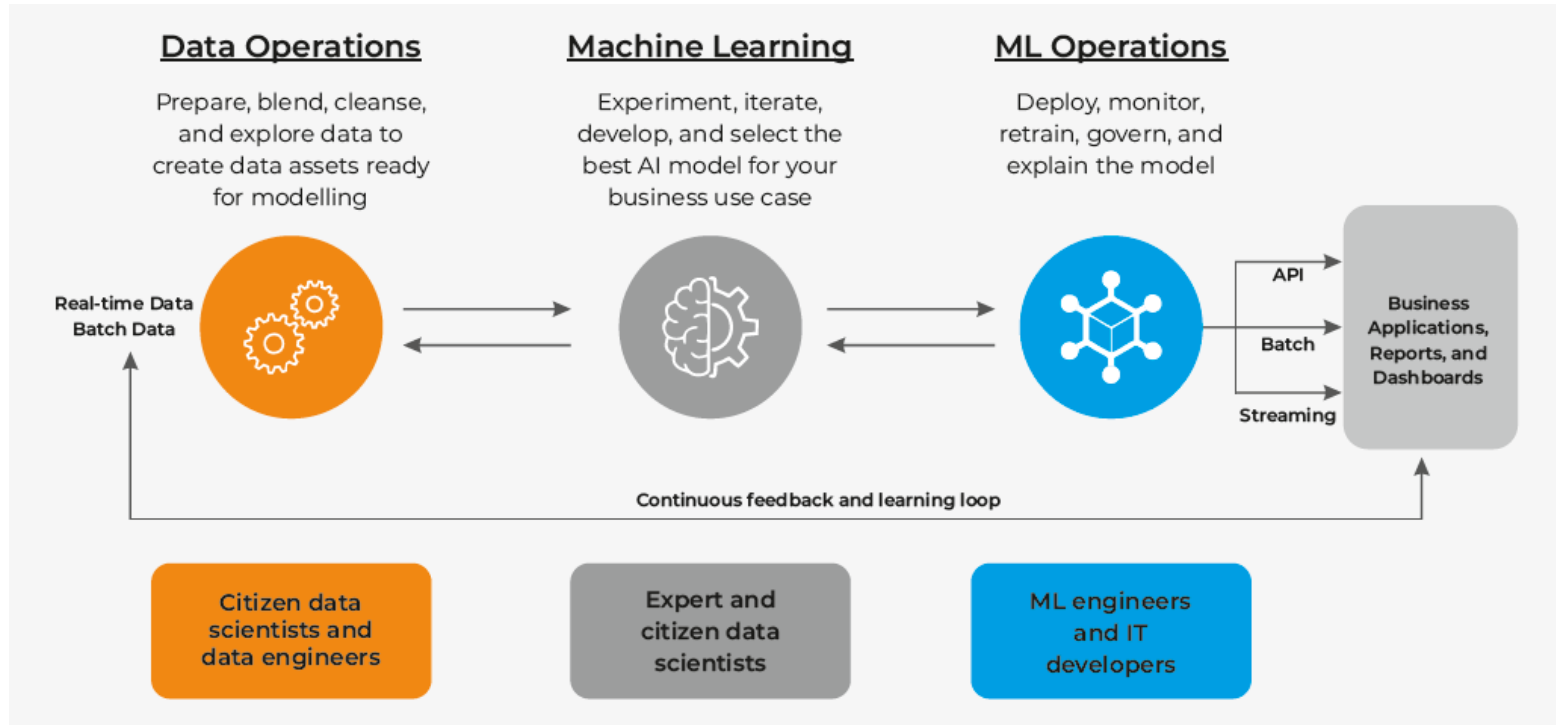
Data Operations

Prepare, blend, cleanse, and explore data to create data assets ready for modelling

Machine Learning

Experiment, iterate, develop, and select the best AI model for your business use case

ML Operations

Deploy, monitor, retrain, govern, and explain the model

Real-time Data
Batch Data

API

Batch

Streaming

Business Applications, Reports, and Dashboards

Continuous feedback and learning loop

Citizen data scientists and data engineers

Expert and citizen data scientists

ML engineers and IT developers